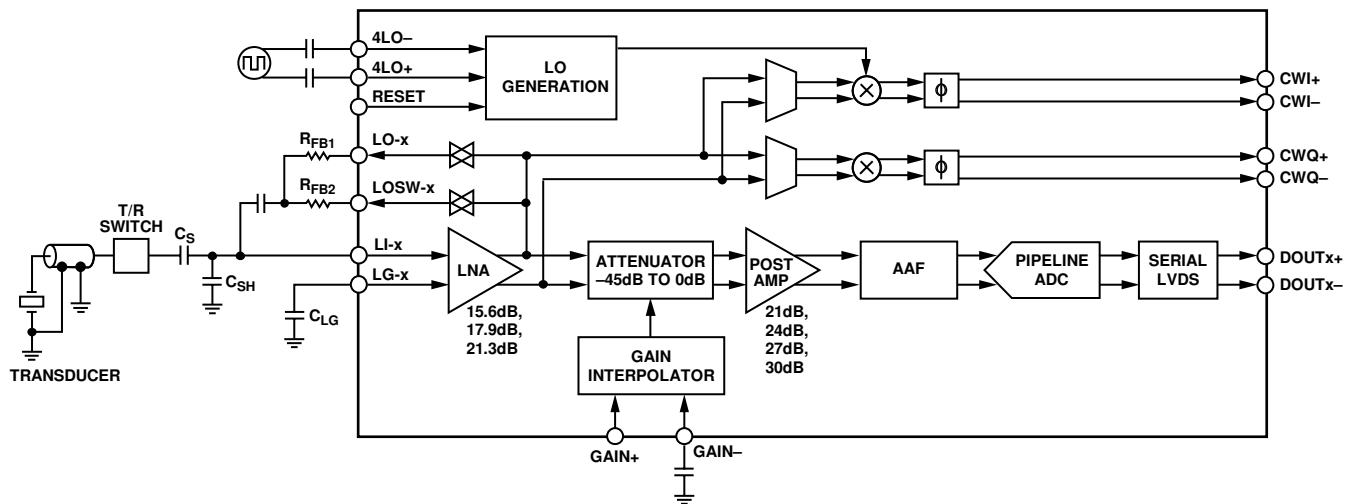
4LO–
4LO+
RESET
LO GENERATION
$R_{FB1}$
LO-x
$R_{FB2}$
LOSW-x
T/R SWITCH
$C_S$
$C_{SH}$
TRANSDUCER
LI-x
LG-x
$C_{LG}$
LNA
15.6dB, 17.9dB, 21.3dB
ATTENUATOR –45dB TO 0dB
GAIN INTERPOLATOR
GAIN+
GAIN–
POST AMP
21dB, 24dB, 27dB, 30dB
AAF
PIPELINE ADC
SERIAL LVDS
ϕ
ϕ
CWI+
CWI–
CWQ+
CWQ–
DOUTx+
DOUTx–